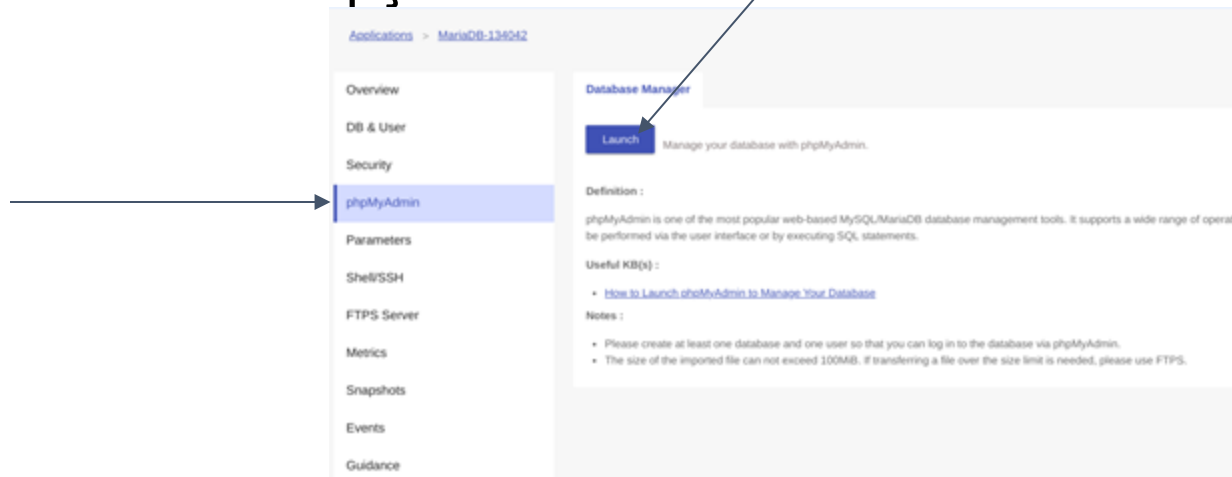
Applications > MariaDB-134042

Overview

DB & User

Security

phpMyAdmin

Parameters

Shell/SSH

FTPS Server

Metrics

Snapshots

Events

Guidance

Database Manager

Launch

Manage your database with phpMyAdmin.

Definition :

phpMyAdmin is one of the most popular web-based MySQL/MariaDB database management tools. It supports a wide range of opera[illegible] be performed via the user interface or by executing SQL statements.

Useful KB(s) :

- How to Launch phpMyAdmin to Manage Your Database

Notes :

- Please create at least one database and one user so that you can log in to the database via phpMyAdmin.
- The size of the imported file can not exceed 100MiB. If transferring a file over the size limit is needed, please use FTPS.